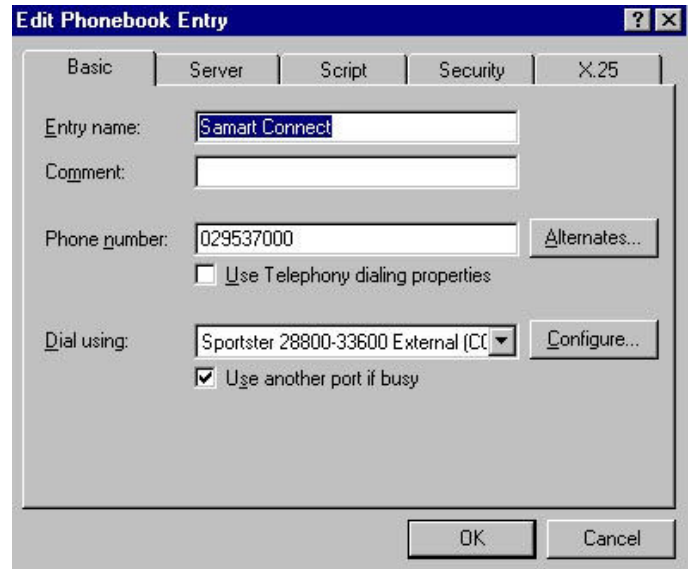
Edit Phonebook Entry

?

Basic | Server | Script | Security | X.25

Entry name: Samart Connect

Comment:

Phone number: 029537000

Alternates...

Use Telephony dialing properties

Dial using: Sportster 28800-33600 External (C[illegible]

Configure...

Use another port if busy

OK

Cancel